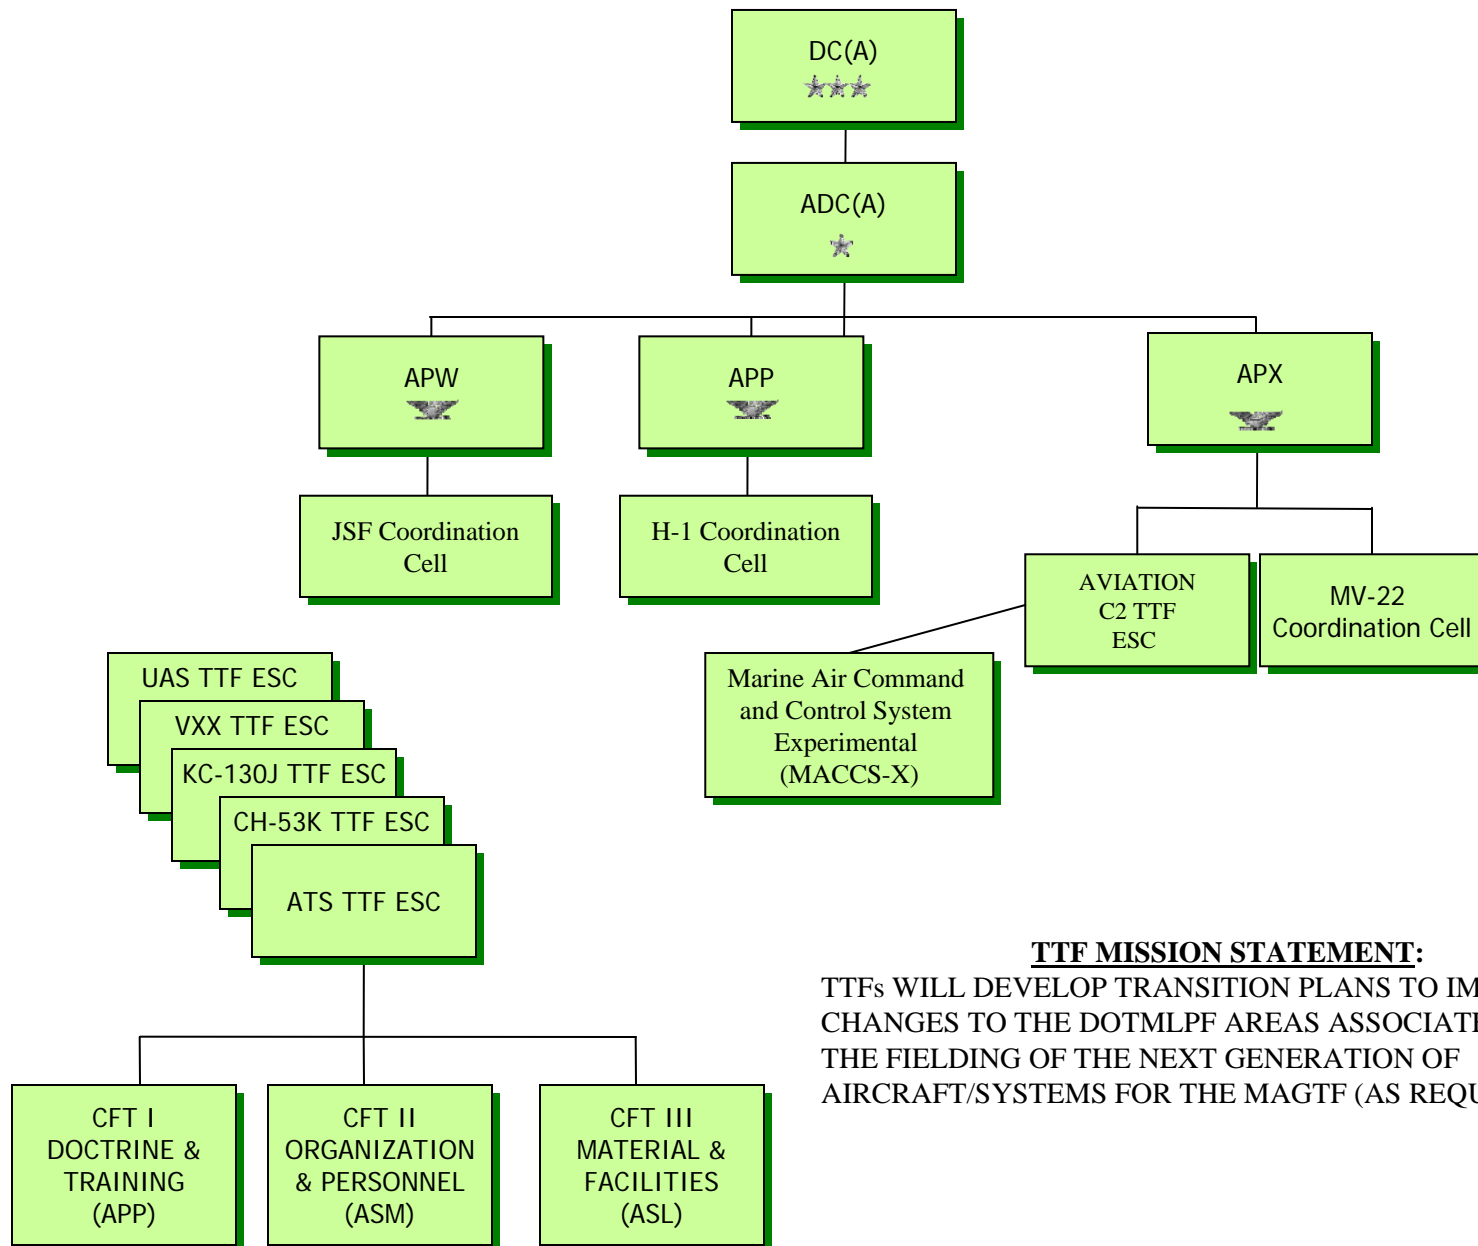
DC(A)

ADC(A)

APW

APP

APX

JSF Coordination Cell

H-1 Coordination Cell

AVIATION C2 TTF ESC

MV-22 Coordination Cell

Marine Air Command and Control System Experimental (MACCS-X)

UAS TTF ESC

VXX TTF ESC

KC-130J TTF ESC

CH-53K TTF ESC

ATS TTF ESC

CFT I DOCTRINE & TRAINING (APP)

CFT II ORGANIZATION & PERSONNEL (ASM)

CFT III MATERIAL & FACILITIES (ASL)

TTF MISSION STATEMENT:

TTFs WILL DEVELOP TRANSITION PLANS TO IM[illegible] CHANGES TO THE DOTMLPF AREAS ASSOCIAT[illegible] THE FIELDING OF THE NEXT GENERATION OF AIRCRAFT/SYSTEMS FOR THE MAGTF (AS REQU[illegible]